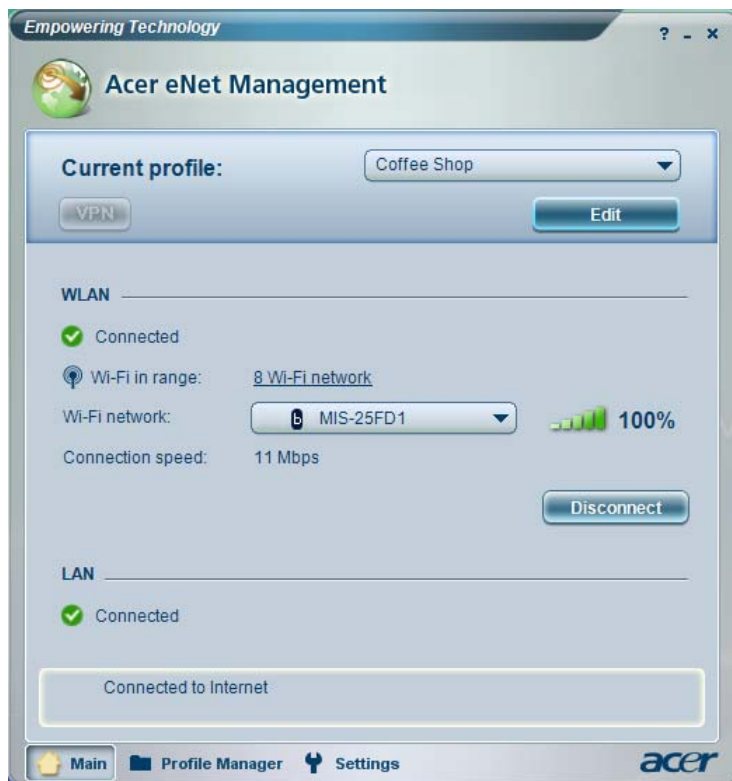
Empowering Technology

? - ×

Acer eNet Management

Current profile: Coffee Shop

VPN

Edit

WLAN

Connected

Wi-Fi in range: 8 Wi-Fi network

Wi-Fi network: b MIS-25FD1 100%

Connection speed: 11 Mbps

Disconnect

LAN

Connected

Connected to Internet

Main Profile Manager Settings acer